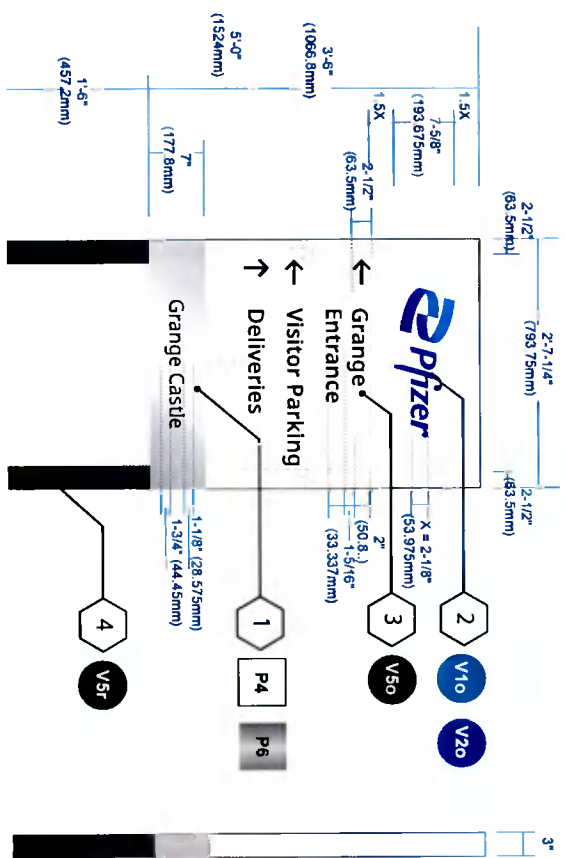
Pfizer

← Grange
Entrance

← Visitor Parking

→ Deliveries

Grange Castle

2'-7-1/4"
(793.75mm)

2-1/2"
(63.5mm)

2-1/2"
(63.5mm)

1.5X

7-5/8"
(193.675mm)

1.5X

2-1/2"
(63.5mm)

3'-6"
(1066.8mm)

5'-0"
(1524mm)

7"
(177.8mm)

1'-6"
(457.2mm)

X = 2-1/8"
(53.975mm)

2"
(50.8)

1-5/16"
(33.337mm)

1-1/8" (28.575mm)

1-3/4" (44.45mm)

2

3

1

4

V1o

V2o

V5o

P4

P6

V5r

3"